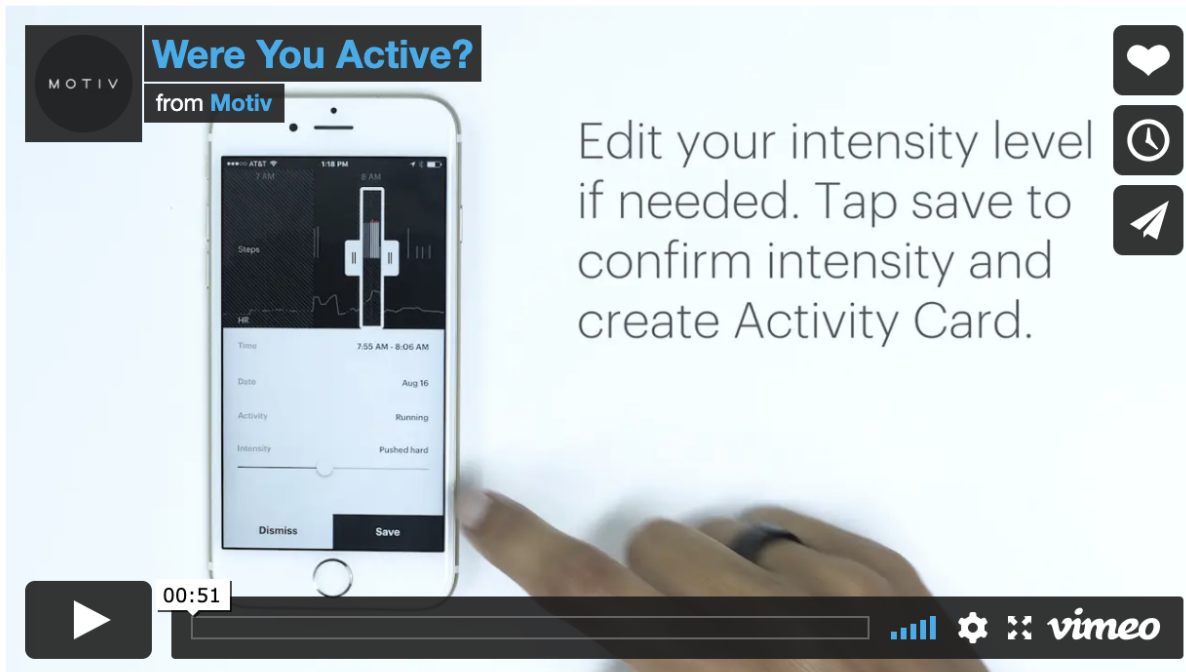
MOTIV

Were You Active?

from Motiv

●●●●○ AT&T 1:18 PM

7 AM 8 AM

Steps

HR

Time 7:55 AM - 8:06 AM

Date Aug 16

Activity Running

Intensity Pushed hard

Dismiss Save

Edit your intensity level if needed. Tap save to confirm intensity and create Activity Card.

00:51

vimeo